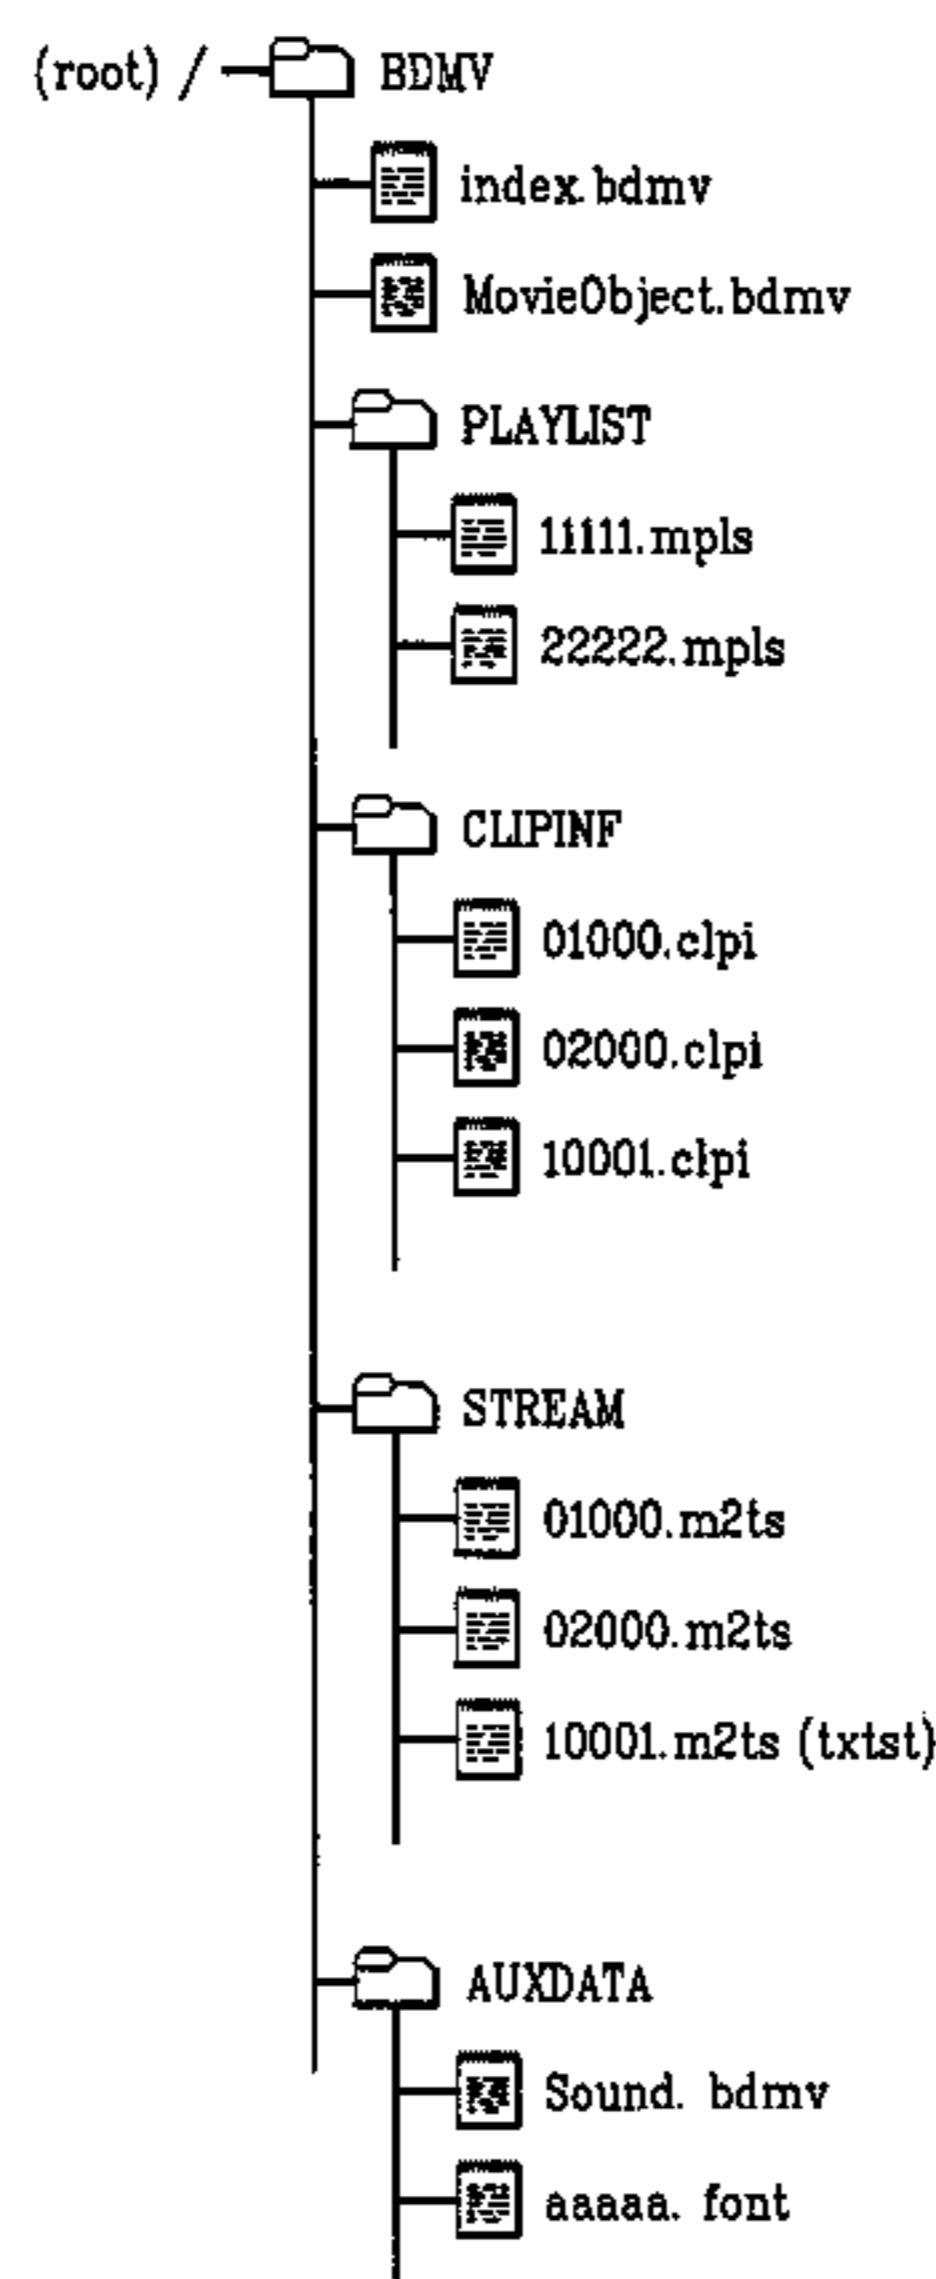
(root) / BDMV

index.bdmv

MovieObject.bdmv

PLAYLIST

11111.mpls

22222.mpls

CLIPINF

01000.clpi

02000.clpi

10001.clpi

STREAM

01000.m2ts

02000.m2ts

10001.m2ts (txtst)

AUXDATA

Sound. bdmv

aaaaa. font